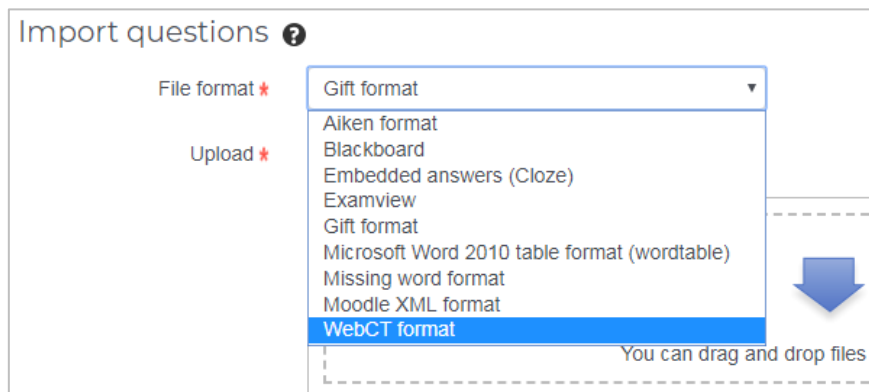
Import questions

File format *

Gift format

Aiken format
Blackboard
Embedded answers (Cloze)
Examview
Gift format
Microsoft Word 2010 table format (wordtable)
Missing word format
Moodle XML format
WebCT format

Upload *

You can drag and drop files